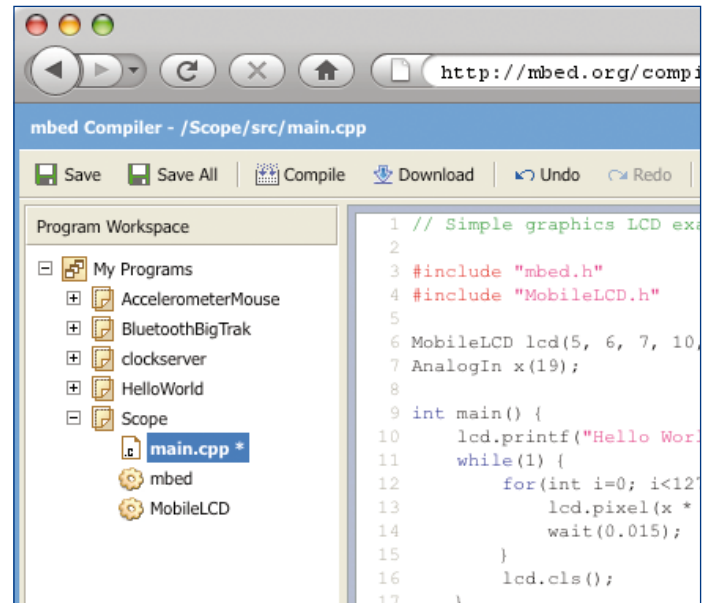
http://mbed.org/compi

mbed Compiler - /Scope/src/main.cpp

Save Save All Compile Download Undo Redo

Program Workspace

My Programs
AccelerometerMouse
BluetoothBigTrak
clockserver
HelloWorld
Scope
main.cpp *
mbed
MobileLCD

1 // Simple graphics LCD exa
2
3 #include "mbed.h"
4 #include "MobileLCD.h"
5
6 MobileLCD lcd(5, 6, 7, 10,
7 AnalogIn x(19);
8
9 int main() {
10 lcd.printf("Hello Worl
11 while(1) {
12 for(int i=0; i<12
13 lcd.pixel(x *
14 wait(0.015);
15 }
16 lcd.cls();
17 }